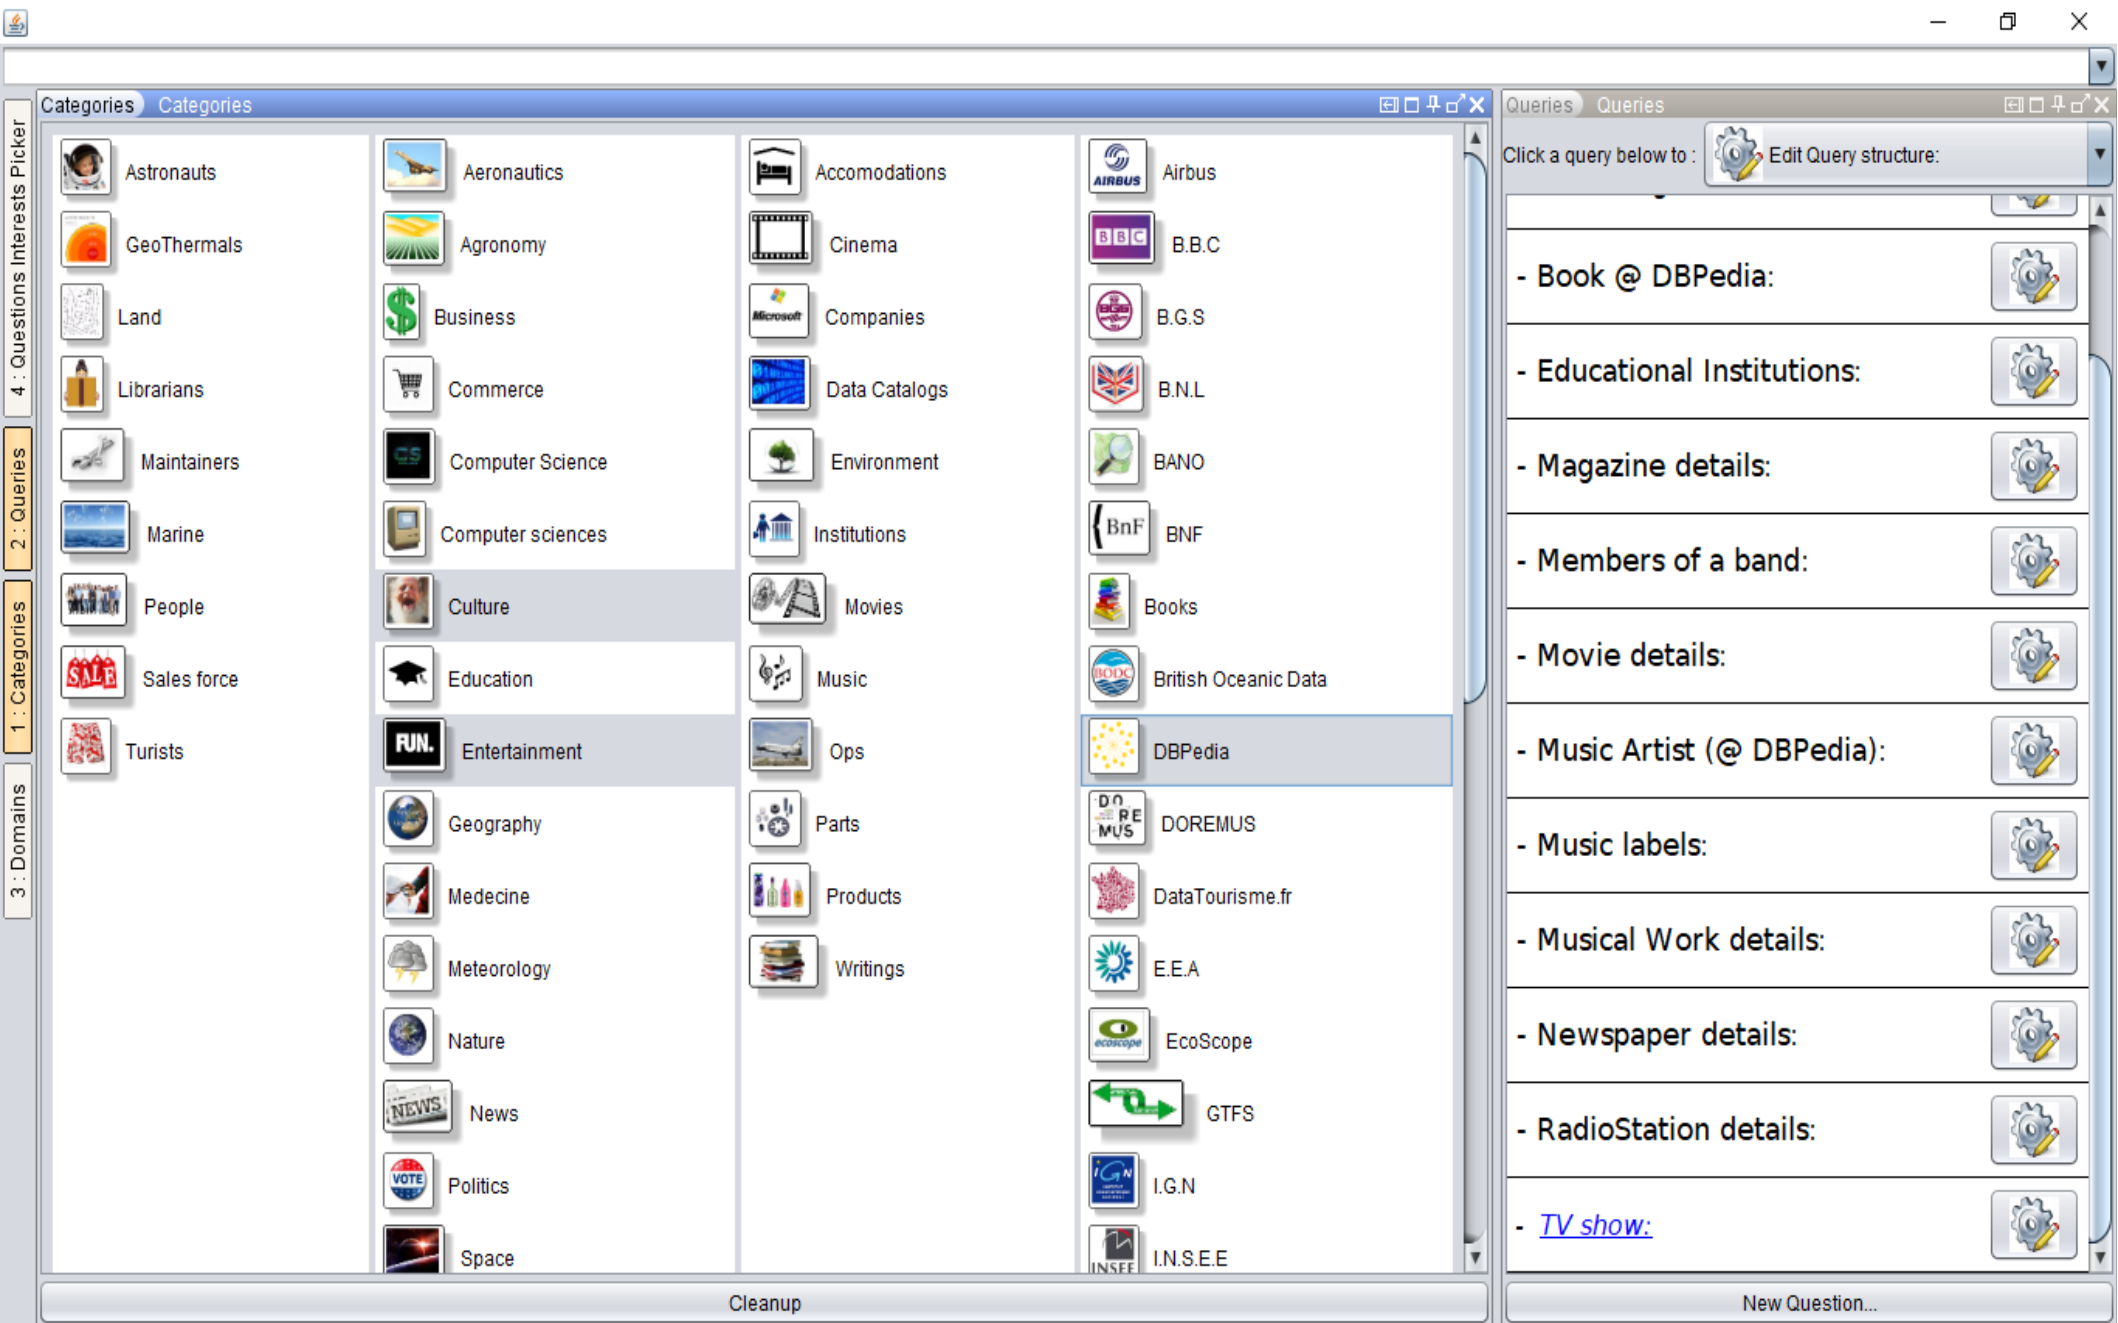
4 : Questions Interests Picker
2 : Queries
1 : Categories
3 : Domains

Categories Categories

Astronauts
GeoThermals
Land
Librarians
Maintainers
Marine
People
Sales force
Turists

Aeronautics
Agronomy
Business
Commerce
Computer Science
Computer sciences
Culture
Education
Entertainment
Geography
Medecine
Meteorology
Nature
News
Politics
Space

Accomodations
Cinema
Companies
Data Catalogs
Environment
Institutions
Movies
Music
Ops
Parts
Products
Writings

Airbus
B.B.C
B.G.S
B.N.L
BANO
BNF
Books
British Oceanic Data
DBPedia
DOREMUS
DataTourisme.fr
E.E.A
EcoScope
GTFS
I.G.N
I.N.S.E.E

Cleanup

Queries Queries

Click a query below to : Edit Query structure:

- Book @ DBPedia:
- Educational Institutions:
- Magazine details:
- Members of a band:
- Movie details:
- Music Artist (@ DBPedia):
- Music labels:
- Musical Work details:
- Newspaper details:
- RadioStation details:
- TV show:

New Question...